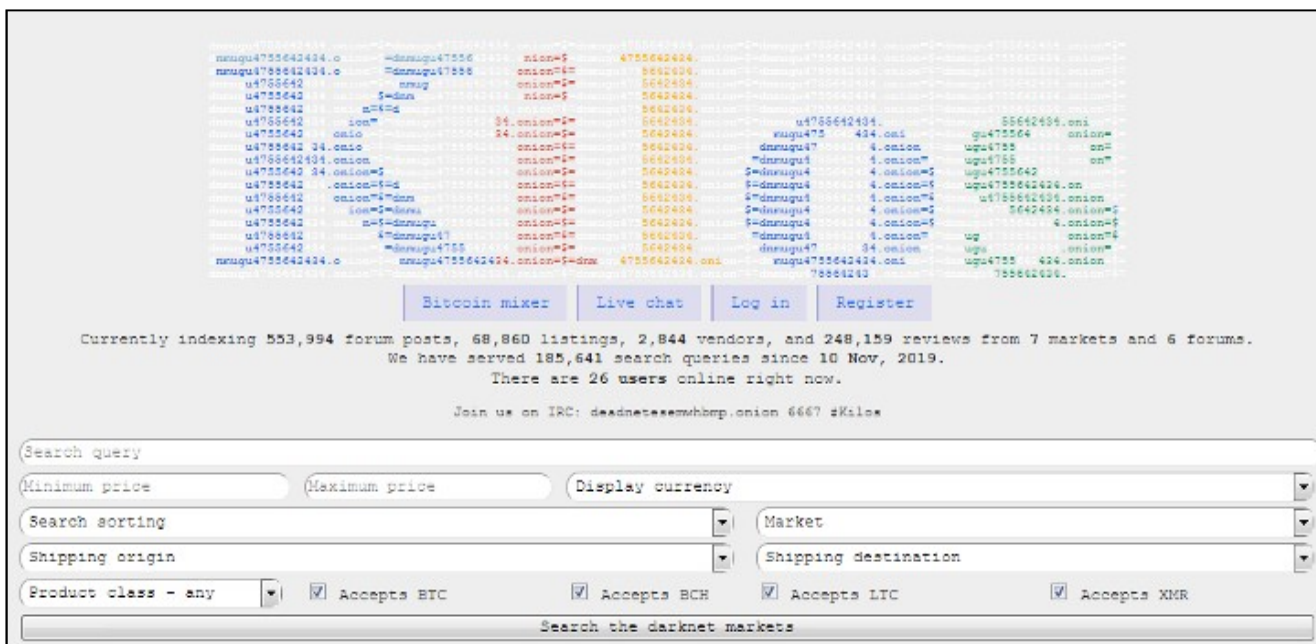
Bitcoin mixer | Live chat | Log in | Register

Currently indexing 553,994 forum posts, 68,860 listings, 2,844 vendors, and 248,159 reviews from 7 markets and 6 forums.
We have served 185,641 search queries since 10 Nov, 2019.
There are 26 users online right now.

Join us on IRC: deadnetesemwhbmp.onion 6667 #Kilos

Search query
Minimum price
Maximum price
Display currency
Search sorting
Market
Shipping origin
Shipping destination
Product class - any
Accepts BTC
Accepts BCH
Accepts LTC
Accepts XMR
Search the darknet markets